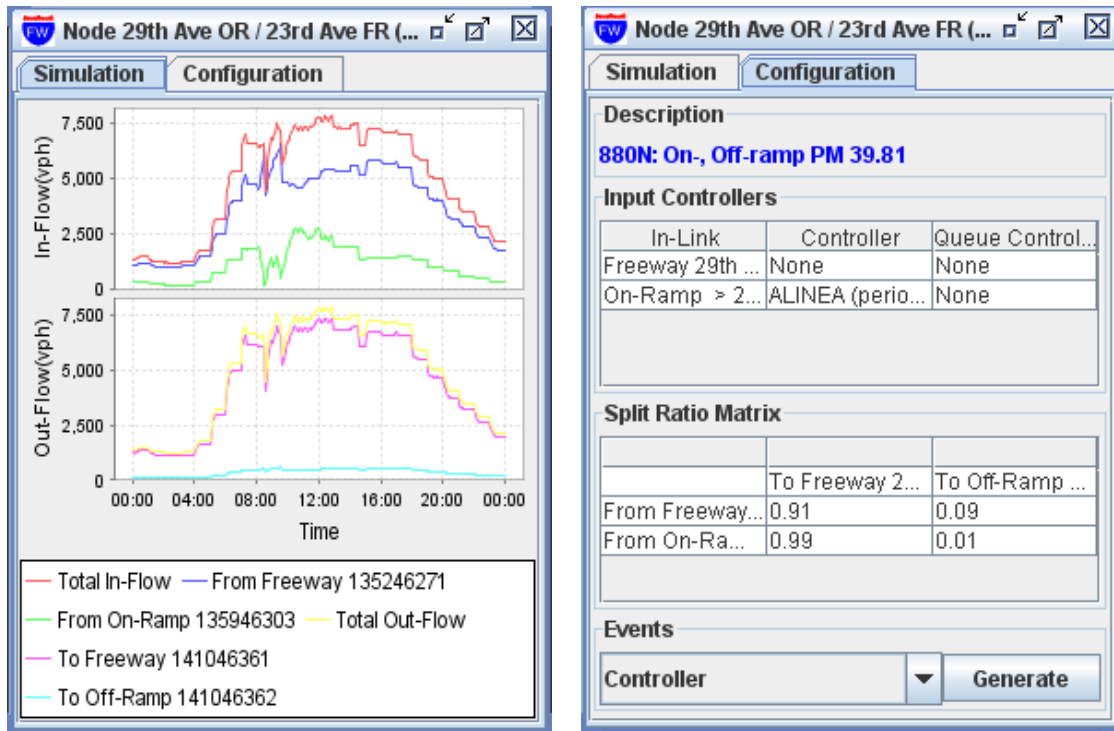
FW Node 29th Ave OR / 23rd Ave FR (...

Simulation | Configuration

In-Flow(vph)
7,500
5,000
2,500
0

Out-Flow(vph)
7,500
5,000
2,500
0

00:00 04:00 08:00 12:00 16:00 20:00 00:00
Time

Total In-Flow
From Freeway 135246271
From On-Ramp 135946303
Total Out-Flow
To Freeway 141046361
To Off-Ramp 141046362

FW Node 29th Ave OR / 23rd Ave FR (...

Simulation | Configuration

Description
880N: On-, Off-ramp PM 39.81

Input Controllers

| In-Link | Controller | Queue Control... |
|---|---|---|
| Freeway 29th ... | None | None |
| On-Ramp > 2... | ALINEA (perio... | None |

Split Ratio Matrix

| | | |
|---|---|---|
| | To Freeway 2... | To Off-Ramp ... |
| From Freeway... | 0.91 | 0.09 |
| From On-Ra... | 0.99 | 0.01 |

Events
Controller
Generate